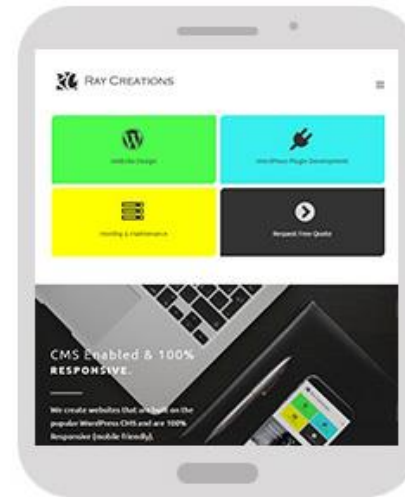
RAY CREATIONS

Website Design

WordPress Plugin Development

Hosting & Maintenance

Request Free Quote

CMS Enabled & 100% RESPONSIVE.

We create websites that are built on the popular WordPress CMS and are 100% Responsive (mobile friendly).